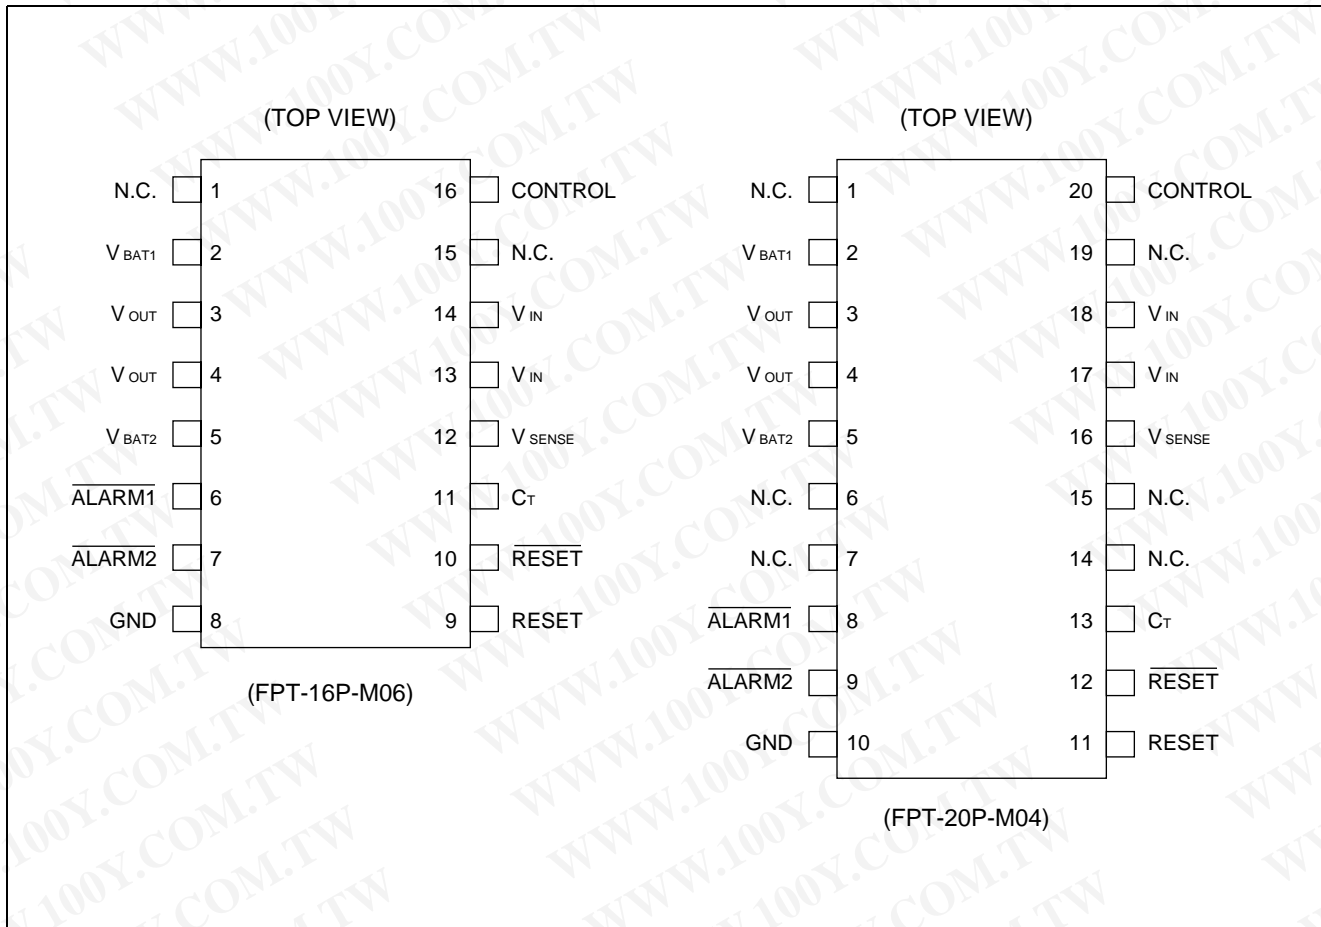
(TOP VIEW)

N.C. 1
$V_{BAT1}$ 2
$V_{OUT}$ 3
$V_{OUT}$ 4
$V_{BAT2}$ 5
$\overline{ALARM1}$ 6
$\overline{ALARM2}$ 7
GND 8

16 CONTROL
15 N.C.
14 $V_{IN}$
13 $V_{IN}$
12 $V_{SENSE}$
11 $C_T$
10 $\overline{RESET}$
9 RESET

(FPT-16P-M06)

(TOP VIEW)

N.C. 1
$V_{BAT1}$ 2
$V_{OUT}$ 3
$V_{OUT}$ 4
$V_{BAT2}$ 5
N.C. 6
N.C. 7
$\overline{ALARM1}$ 8
$\overline{ALARM2}$ 9
GND 10

20 CONTROL
19 N.C.
18 $V_{IN}$
17 $V_{IN}$
16 $V_{SENSE}$
15 N.C.
14 N.C.
13 $C_T$
12 $\overline{RESET}$
11 RESET

(FPT-20P-M04)

WWW.100Y.COM.TW